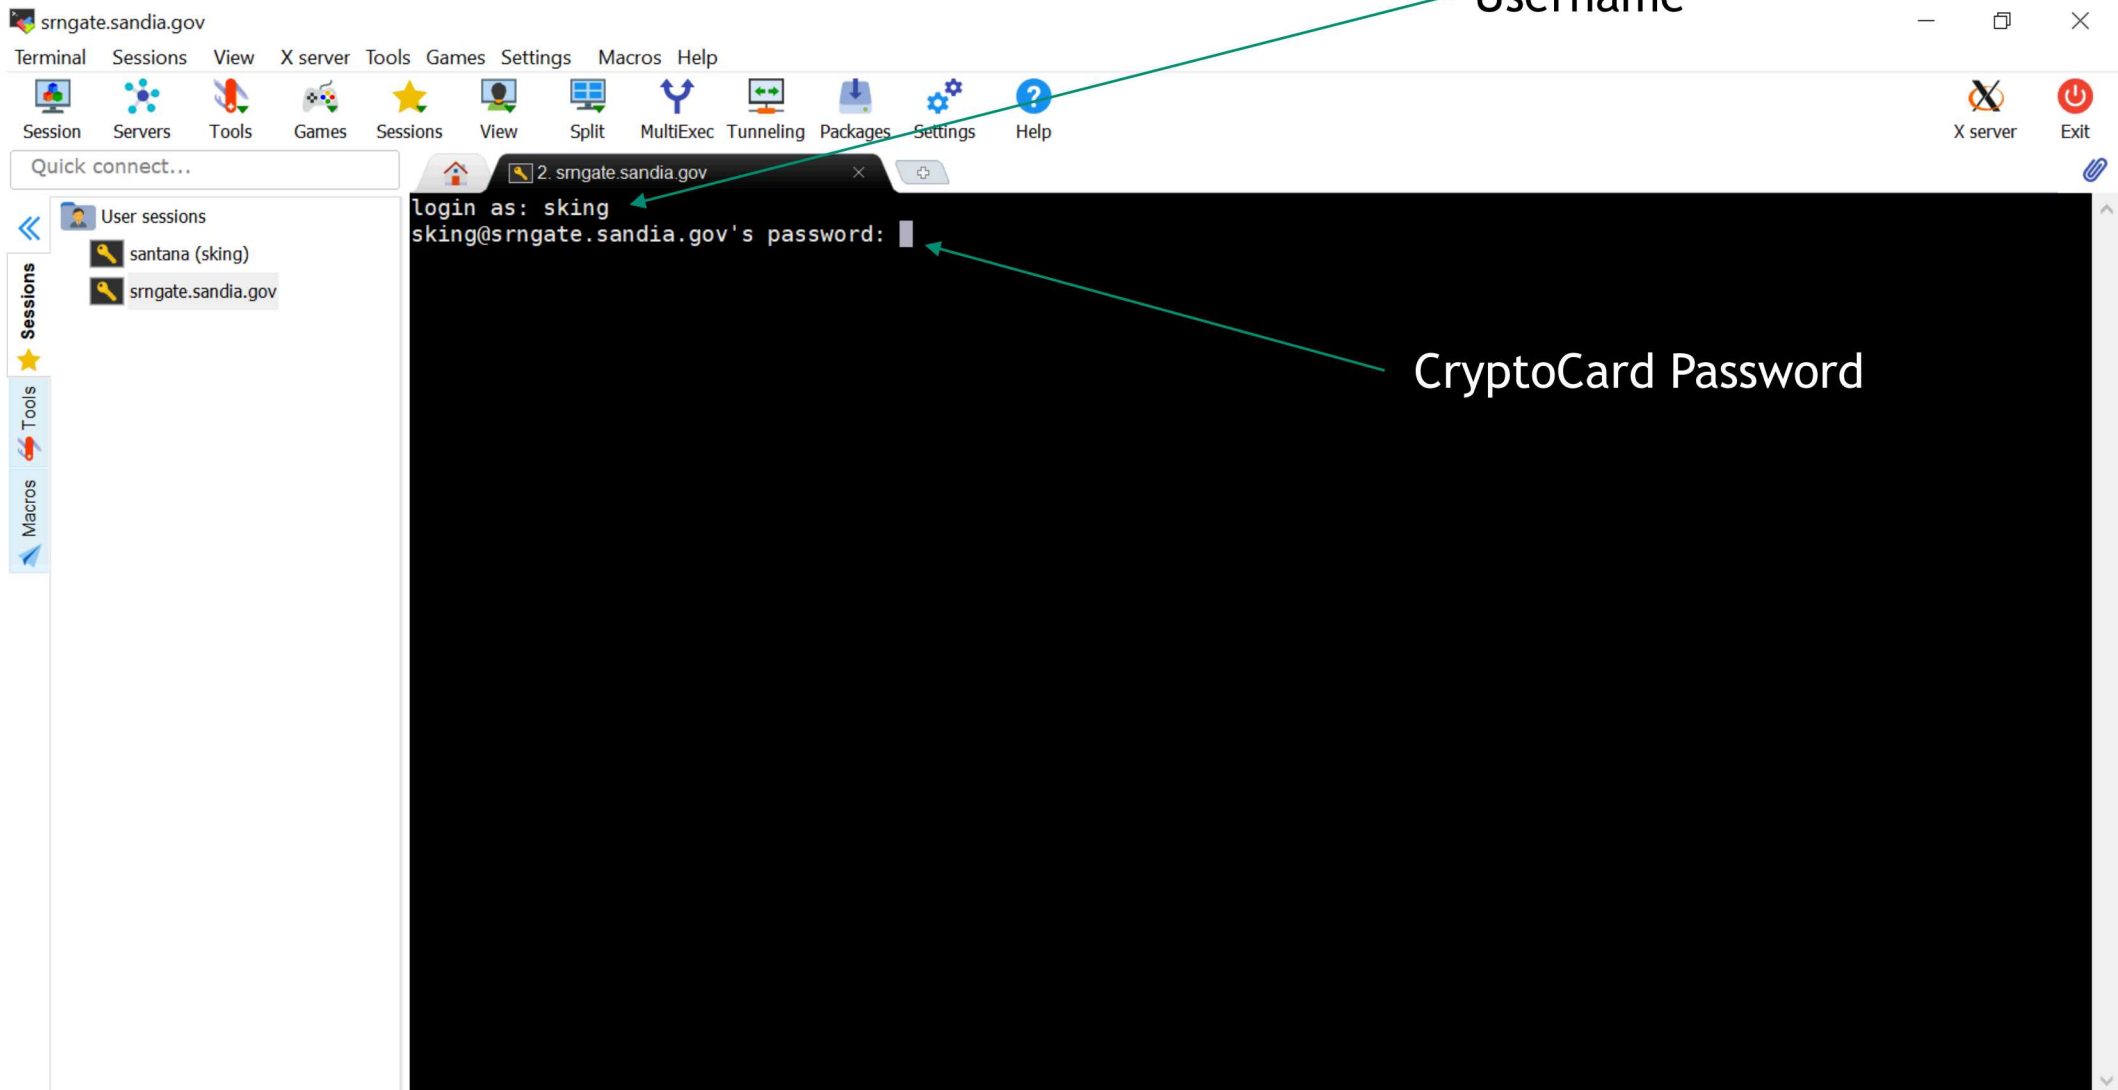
srngate.sandia.gov

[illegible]

Terminal Sessions View X server Tools Games Settings Macros Help

Session Servers Tools Games Sessions View Split MultiExec Tunneling Packages Settings Help X server Exit

Quick connect...

2. srngate.sandia.gov

User sessions

santana (sking)

srngate.sandia.gov

Sessions

Tools

Macros

login as: sking
sking@srngate.sandia.gov's password:

CryptoCard Password